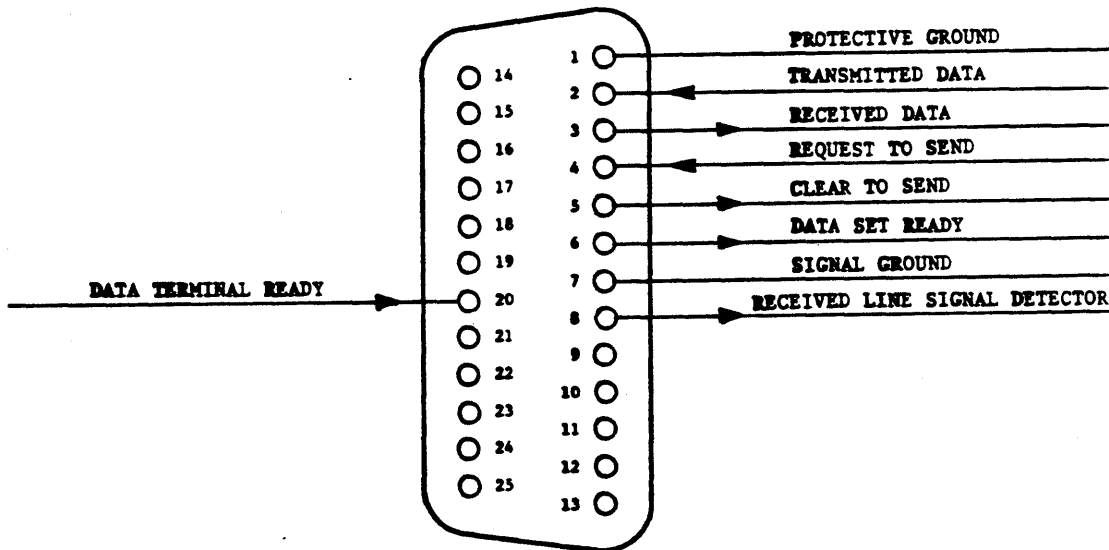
1 PROTECTIVE GROUND
2 TRANSMITTED DATA
3 RECEIVED DATA
4 REQUEST TO SEND
5 CLEAR TO SEND
6 DATA SET READY
7 SIGNAL GROUND
8 RECEIVED LINE SIGNAL DETECTOR
9
10
11
12
13
14
15
16
17
18
19
DATA TERMINAL READY 20
21
22
23
24
25